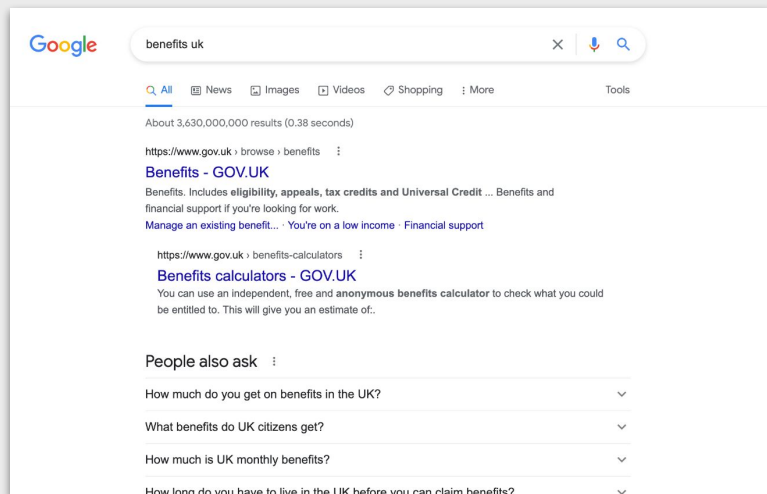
Google

benefits uk

All News Images Videos Shopping More Tools

About 3,630,000,000 results (0.38 seconds)

https://www.gov.uk › browse › benefits

Benefits - GOV.UK

Benefits. Includes eligibility, appeals, tax credits and Universal Credit ... Benefits and financial support if you're looking for work.

Manage an existing benefit... · You're on a low income · Financial support

https://www.gov.uk › benefits-calculators

Benefits calculators - GOV.UK

You can use an independent, free and anonymous benefits calculator to check what you could be entitled to. This will give you an estimate of:.

People also ask

How much do you get on benefits in the UK?

What benefits do UK citizens get?

How much is UK monthly benefits?

How long do you have to live in the UK before you can claim benefits?